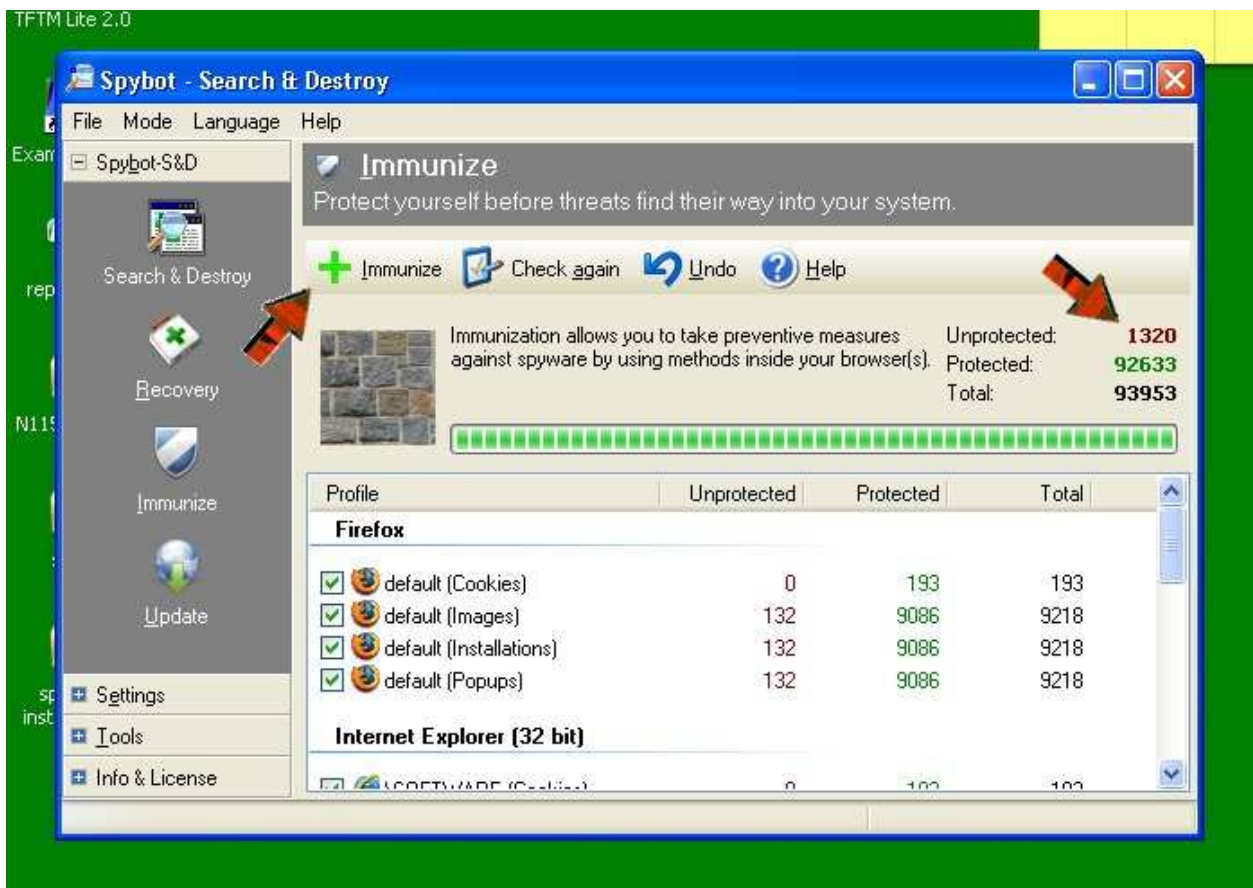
TFTM Lite 2.0

Spybot - Search & Destroy

File Mode Language Help

Spybot-S&D

Search & Destroy

Recovery

Immunize

Update

Settings

Tools

Info & License

Immunize

Protect yourself before threats find their way into your system.

Immunize Check again Undo Help

Immunization allows you to take preventive measures against spyware by using methods inside your browser(s).

Unprotected: 1320
Protected: 92633
Total: 93953

| Profile | Unprotected | Protected | Total |
|---|---|---|---|
| **Firefox** | | | |
| default (Cookies) | 0 | 193 | 193 |
| default (Images) | 132 | 9086 | 9218 |
| default (Installations) | 132 | 9086 | 9218 |
| default (Popups) | 132 | 9086 | 9218 |
| **Internet Explorer (32 bit)** | | | |
| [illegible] | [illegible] | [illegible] | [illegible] |

Exam

rep

N115

sp inst